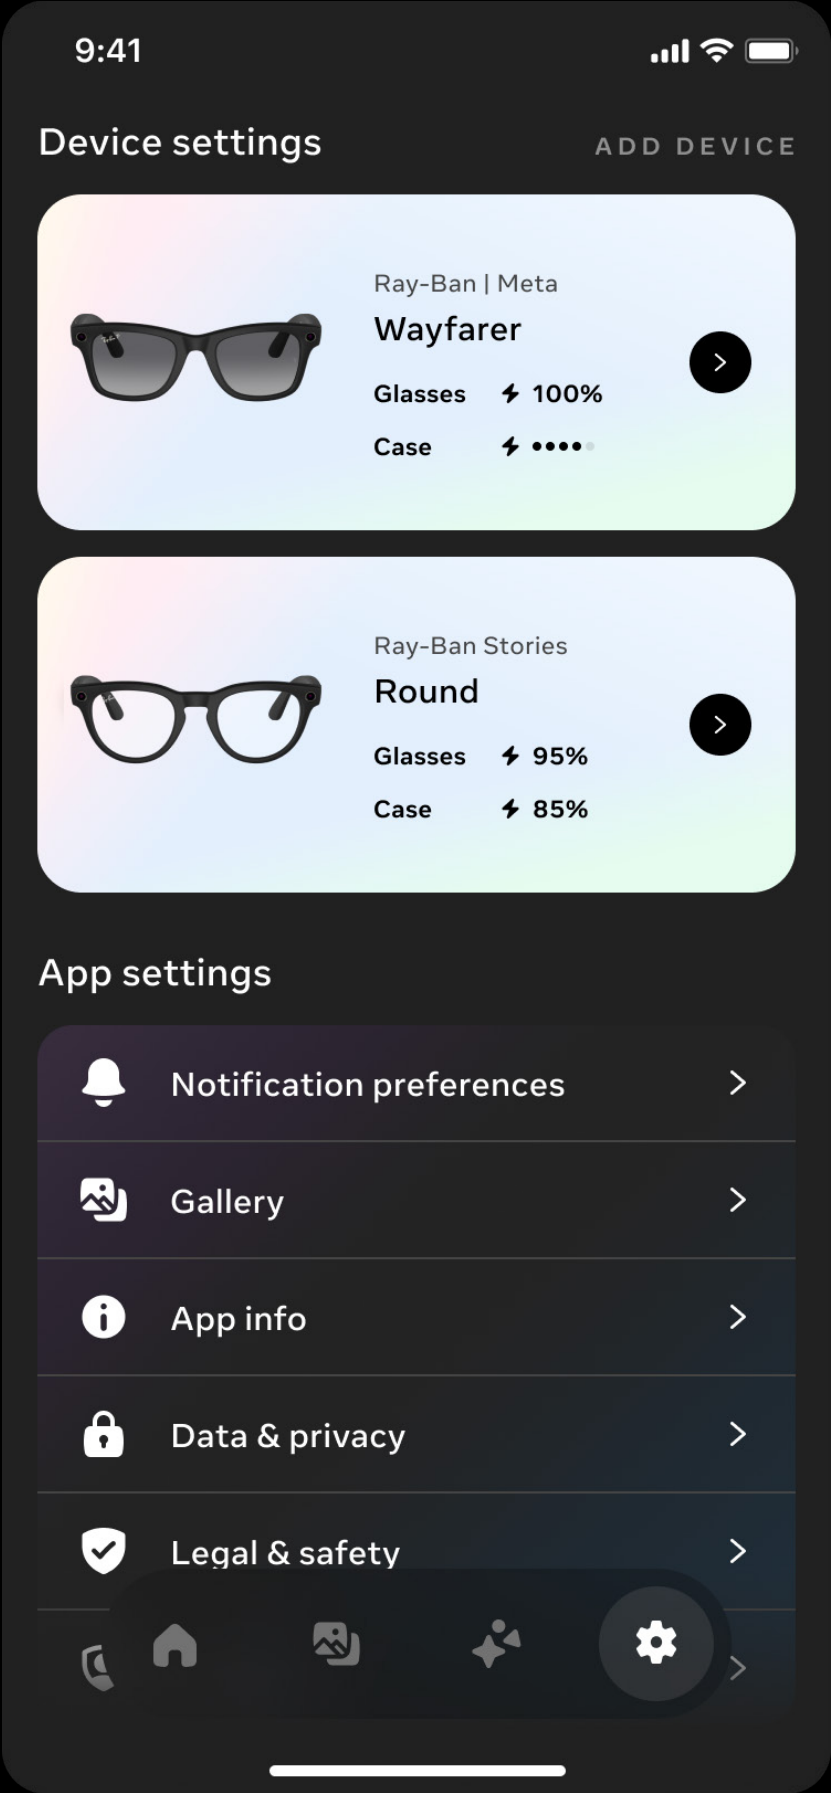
9:41

Device settings

ADD DEVICE

Ray-Ban | Meta
Wayfarer
Glasses 100%
Case

Ray-Ban Stories
Round
Glasses 95%
Case 85%

App settings

Notification preferences

Gallery

App info

Data & privacy

Legal & safety